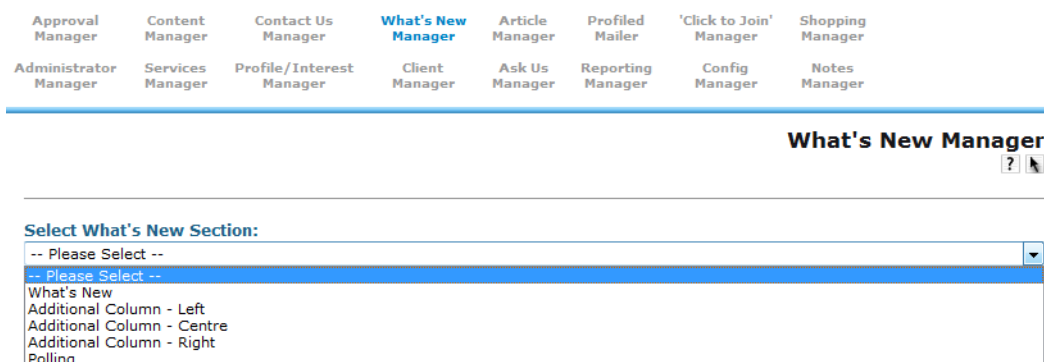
Approval Manager
Content Manager
Contact Us Manager
What's New Manager
Article Manager
Profiled Mailer
'Click to Join' Manager
Shopping Manager
Administrator Manager
Services Manager
Profile/Interest Manager
Client Manager
Ask Us Manager
Reporting Manager
Config Manager
Notes Manager

What's New Manager

?

Select What's New Section:

-- Please Select --

-- Please Select --
What's New
Additional Column - Left
Additional Column - Centre
Additional Column - Right
Polling